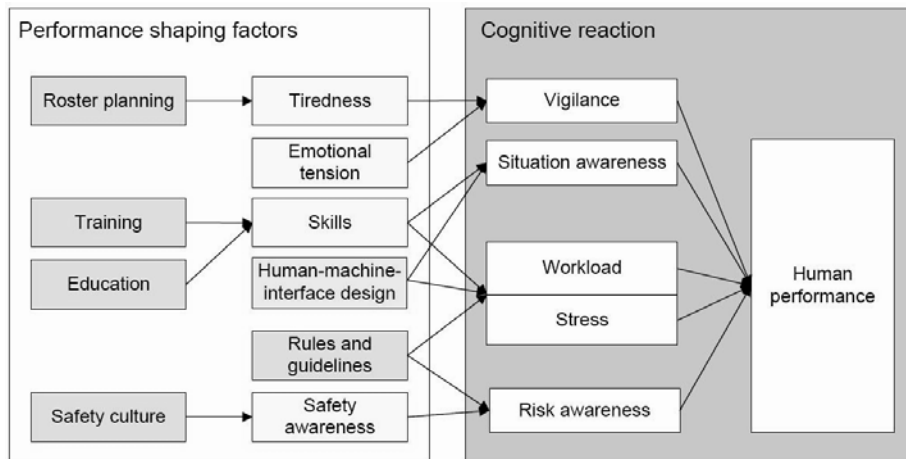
Performance shaping factors

Roster planning

Tiredness

Emotional tension

Training

Skills

Education

Human-machine-interface design

Rules and guidelines

Safety culture

Safety awareness

Cognitive reaction

Vigilance

Situation awareness

Workload

Stress

Risk awareness

Human performance